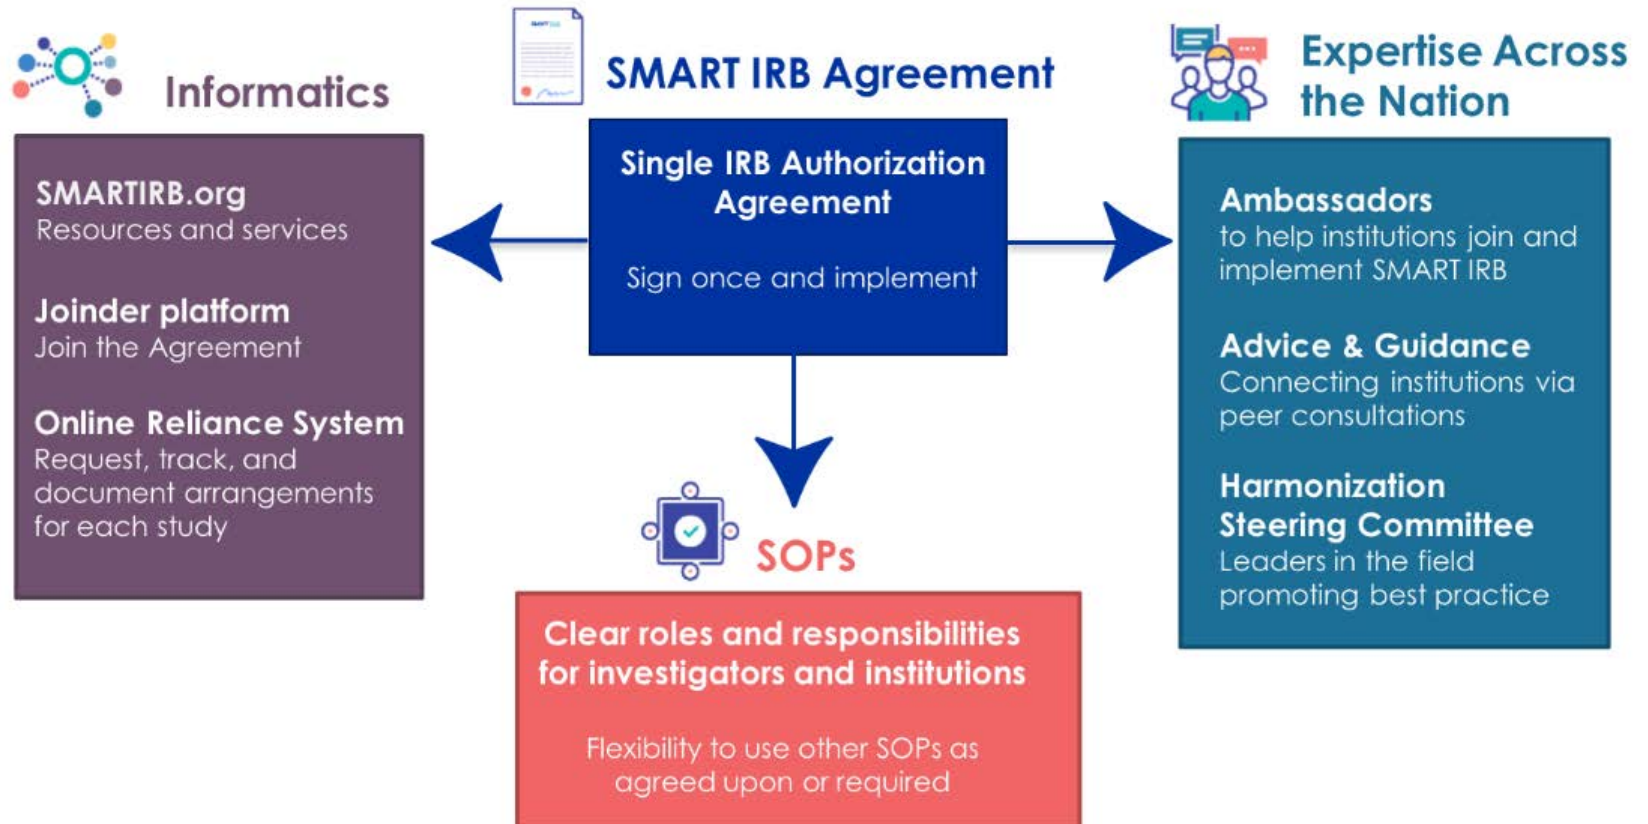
Informatics

SMARTIRB.org
Resources and services

Joinder platform
Join the Agreement

Online Reliance System
Request, track, and document arrangements for each study

SMART IRB Agreement

Single IRB Authorization Agreement

Sign once and implement

Expertise Across the Nation

Ambassadors
to help institutions join and implement SMART IRB

Advice & Guidance
Connecting institutions via peer consultations

Harmonization Steering Committee
Leaders in the field promoting best practice

SOPs

Clear roles and responsibilities for investigators and institutions

Flexibility to use other SOPs as agreed upon or required